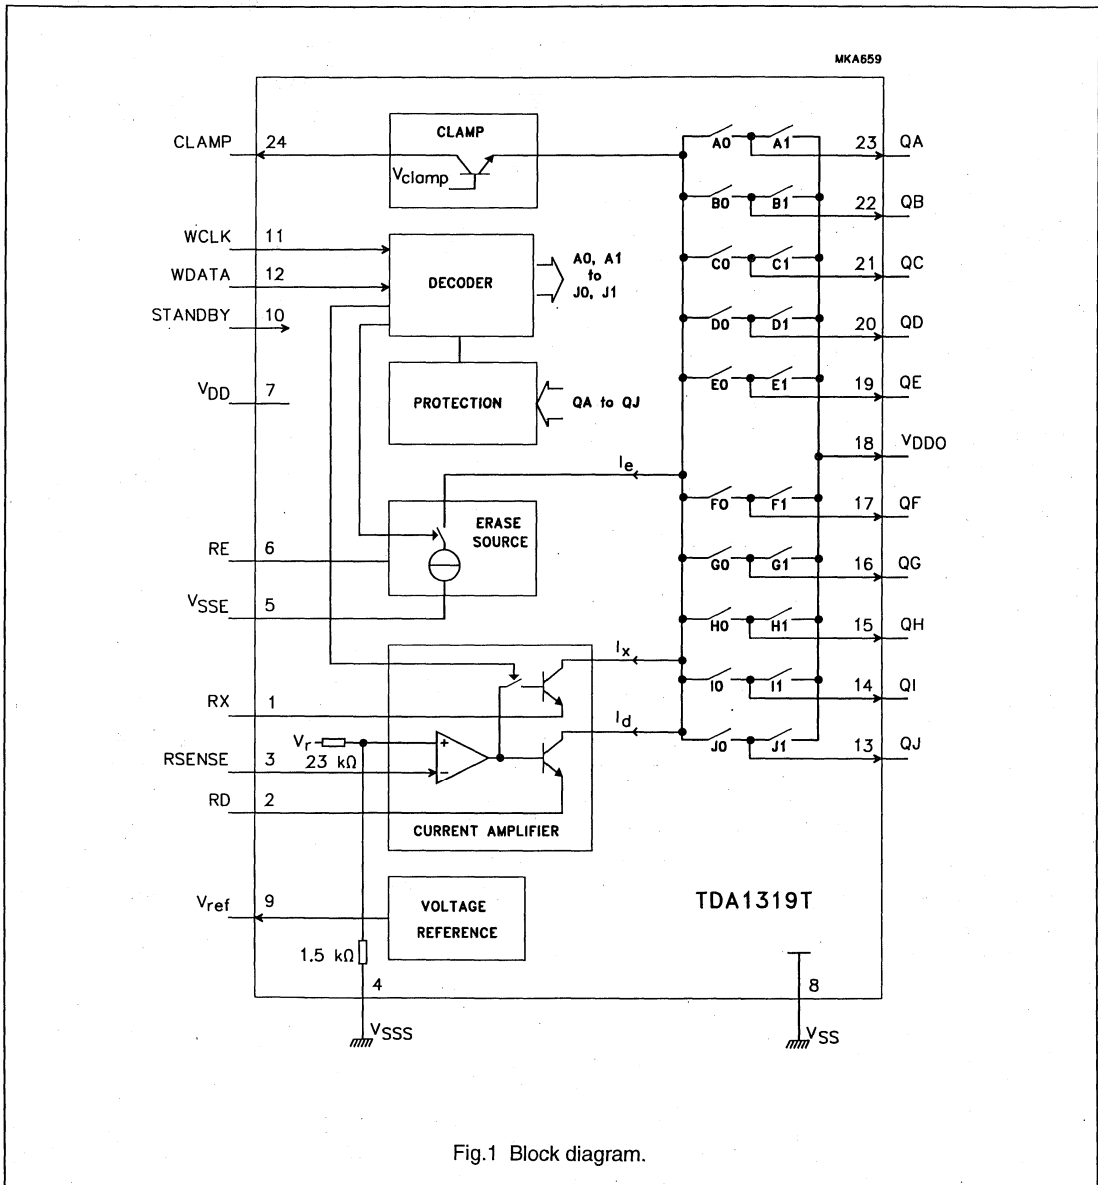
MKA659

CLAMP 24
CLAMP
$V_{clamp}$

WCLK 11
WDATA 12
STANDBY 10
$V_{DD}$ 7

DECODER
A0, A1 to J0, J1

PROTECTION
QA to QJ

ERASE SOURCE
RE 6
$V_{SSE}$ 5

CURRENT AMPLIFIER
RX 1
RSENSE 3
RD 2
$V_r$
23 kΩ
+
−

VOLTAGE REFERENCE
$V_{ref}$ 9
1.5 kΩ
4
$V_{SSS}$

TDA1319T

8
$V_{SS}$

$I_e$
$I_x$
$I_d$

A0 A1 23 QA
B0 B1 22 QB
C0 C1 21 QC
D0 D1 20 QD
E0 E1 19 QE
18 $V_{DDO}$
F0 F1 17 QF
G0 G1 16 QG
H0 H1 15 QH
I0 I1 14 QI
J0 J1 13 QJ

Fig.1 Block diagram.